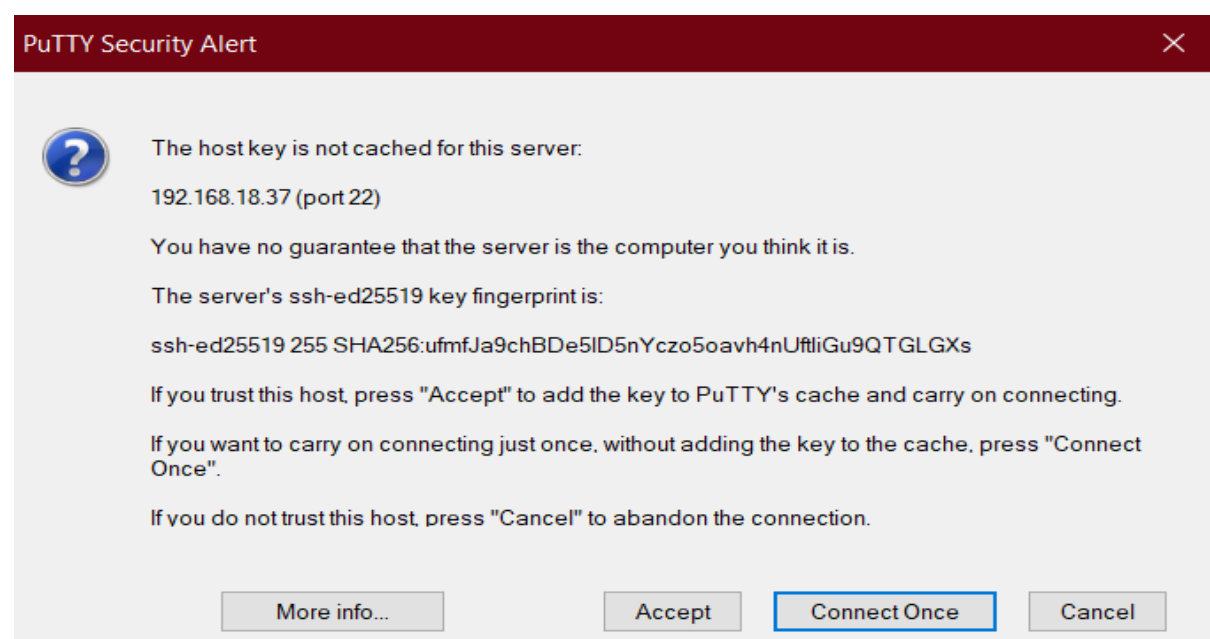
PuTTY Security Alert

The host key is not cached for this server:

192.168.18.37 (port 22)

You have no guarantee that the server is the computer you think it is.

The server's ssh-ed25519 key fingerprint is:

ssh-ed25519 255 SHA256:ufmfJa9chBDe5lD5nYczo5oavh4nUftliGu9QTGLGXs

If you trust this host, press "Accept" to add the key to PuTTY's cache and carry on connecting.

If you want to carry on connecting just once, without adding the key to the cache, press "Connect Once".

If you do not trust this host, press "Cancel" to abandon the connection.

More info...

Accept

Connect Once

Cancel